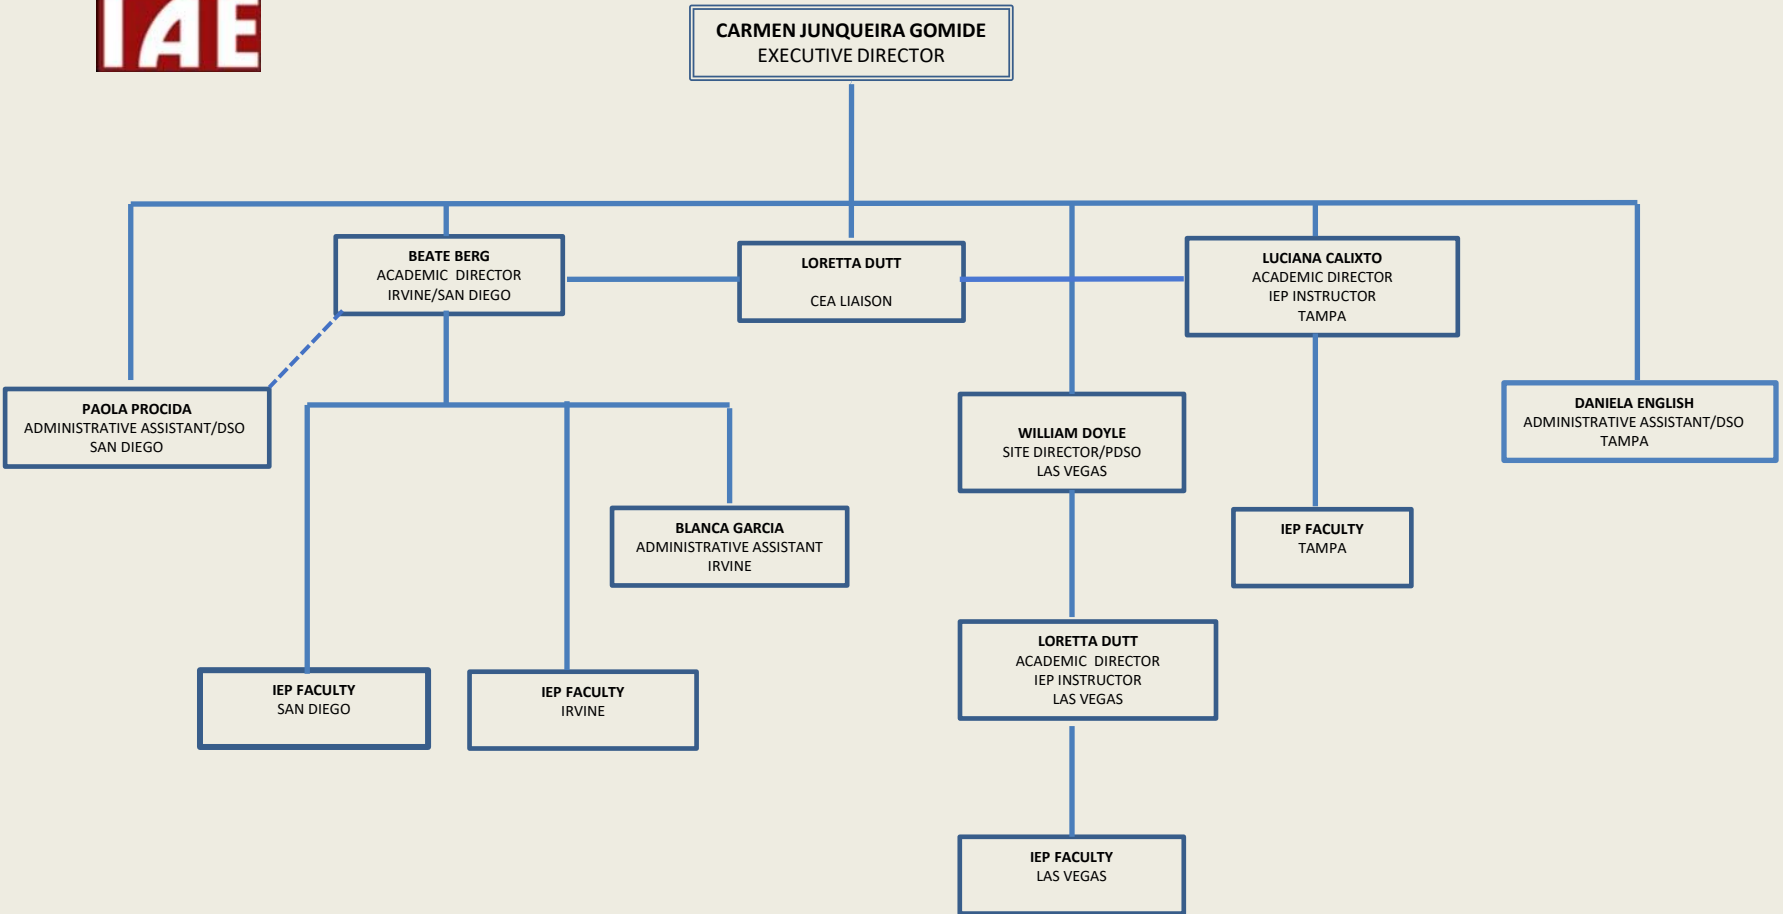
IAE

CARMEN JUNQUEIRA GOMIDE
EXECUTIVE DIRECTOR

BEATE BERG
ACADEMIC DIRECTOR
IRVINE/SAN DIEGO

LORETTA DUTT
CEA LIAISON

LUCIANA CALIXTO
ACADEMIC DIRECTOR
IEP INSTRUCTOR
TAMPA

PAOLA PROCIDA
ADMINISTRATIVE ASSISTANT/DSO
SAN DIEGO

WILLIAM DOYLE
SITE DIRECTOR/PDSO
LAS VEGAS

DANIELA ENGLISH
ADMINISTRATIVE ASSISTANT/DSO
TAMPA

BLANCA GARCIA
ADMINISTRATIVE ASSISTANT
IRVINE

IEP FACULTY
TAMPA

LORETTA DUTT
ACADEMIC DIRECTOR
IEP INSTRUCTOR
LAS VEGAS

IEP FACULTY
SAN DIEGO

IEP FACULTY
IRVINE

IEP FACULTY
LAS VEGAS